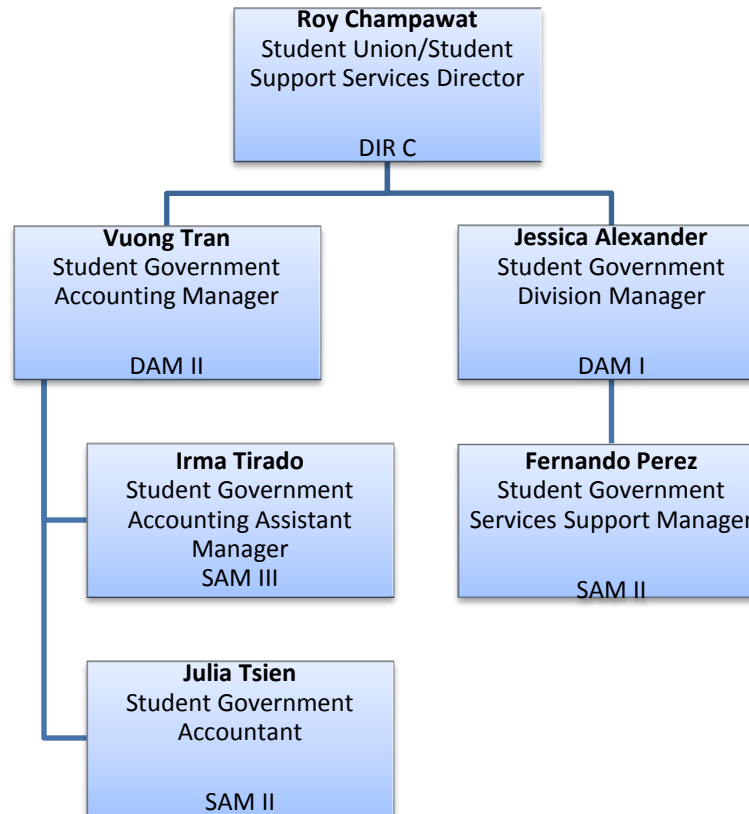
**Roy Champawat**
Student Union/Student Support Services Director

DIR C

**Vuong Tran**
Student Government Accounting Manager

DAM II

**Jessica Alexander**
Student Government Division Manager

DAM I

**Irma Tirado**
Student Government Accounting Assistant Manager
SAM III

**Fernando Perez**
Student Government Services Support Manager

SAM II

**Julia Tsien**
Student Government Accountant

SAM II